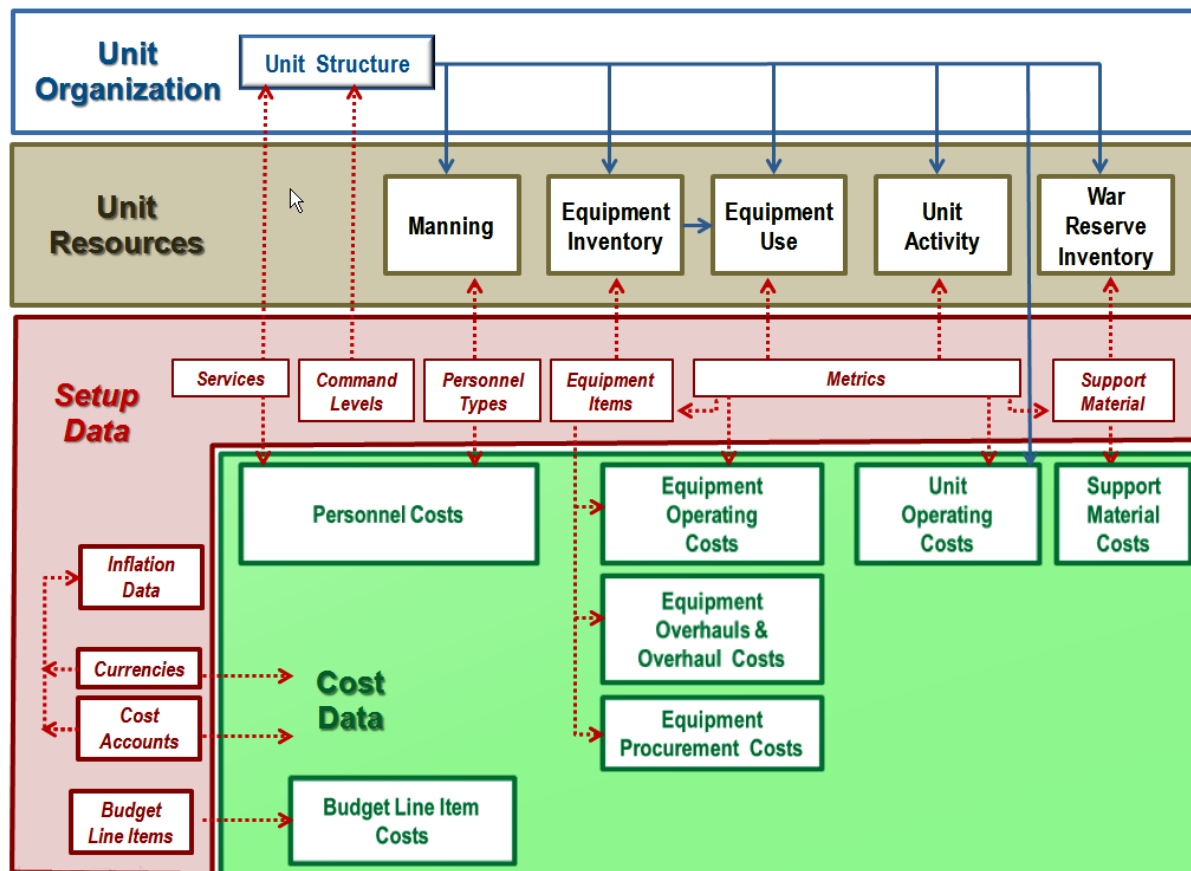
Unit Organization

Unit Structure

Unit Resources

Manning

Equipment Inventory

Equipment Use

Unit Activity

War Reserve Inventory

Setup Data

Services

Command Levels

Personnel Types

Equipment Items

Metrics

Support Material

Personnel Costs

Equipment Operating Costs

Unit Operating Costs

Support Material Costs

Inflation Data

Equipment Overhauls & Overhaul Costs

Currencies

Cost Data

Cost Accounts

Equipment Procurement Costs

Budget Line Items

Budget Line Item Costs